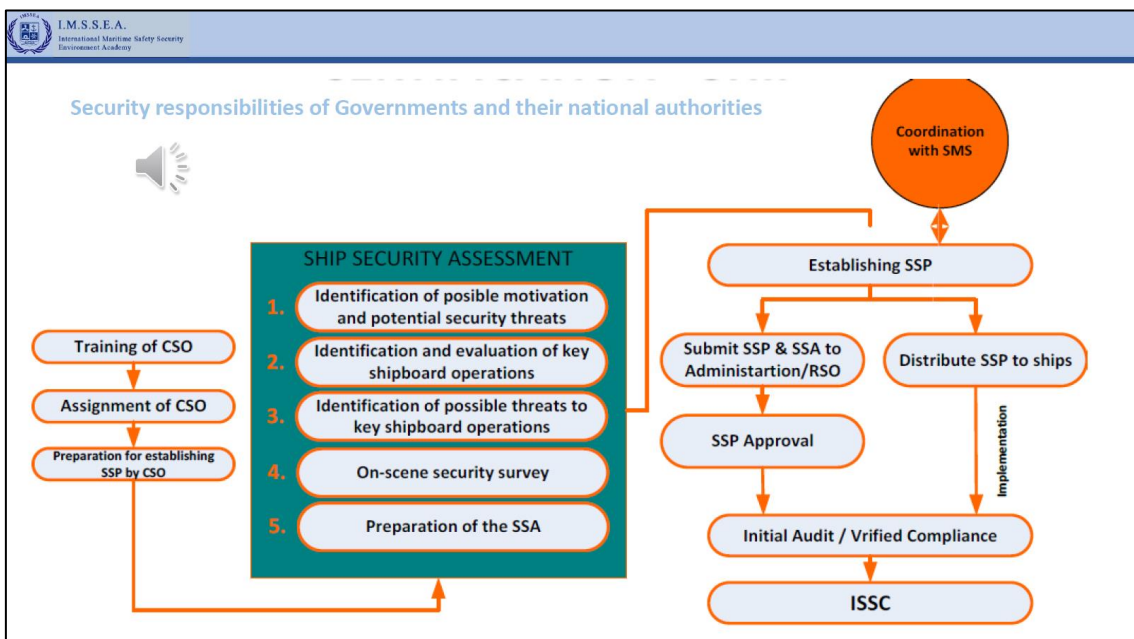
I.M.S.S.E.A.
International Maritime Safety Security Environment Academy

Security responsibilities of Governments and their national authorities

Coordination with SMS

SHIP SECURITY ASSESSMENT

1. Identification of posible motivation and potential security threats

2. Identification and evaluation of key shipboard operations

3. Identification of possible threats to key shipboard operations

4. On-scene security survey

5. Preparation of the SSA

Training of CSO

Assignment of CSO

Preparation for establishing SSP by CSO

Establishing SSP

Submit SSP & SSA to Administartion/RSO

Distribute SSP to ships

SSP Approval

Implementation

Initial Audit / Vrified Compliance

ISSC